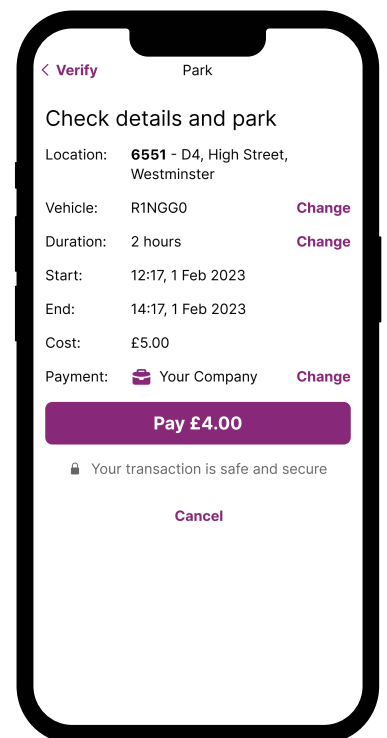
< Verify

Park

Check details and park

Location: **6551** - D4, High Street, Westminster

Vehicle: R1NGG0 Change

Duration: 2 hours Change

Start: 12:17, 1 Feb 2023

End: 14:17, 1 Feb 2023

Cost: £5.00

Payment: Your Company Change

Pay £4.00

Your transaction is safe and secure

Cancel